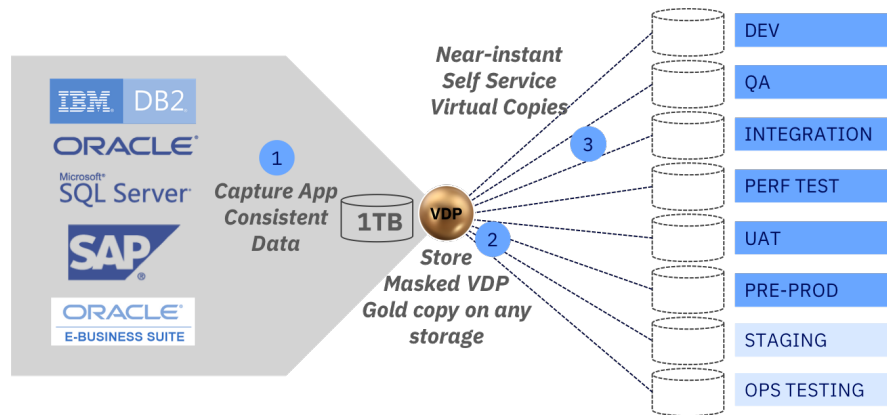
IBM DB2

ORACLE

Microsoft SQL Server

SAP

ORACLE E-BUSINESS SUITE

1

Capture App Consistent Data

1TB

VDP

Near-instant Self Service Virtual Copies

3

2

Store Masked VDP Gold copy on any storage

DEV

QA

INTEGRATION

PERF TEST

UAT

PRE-PROD

STAGING

OPS TESTING